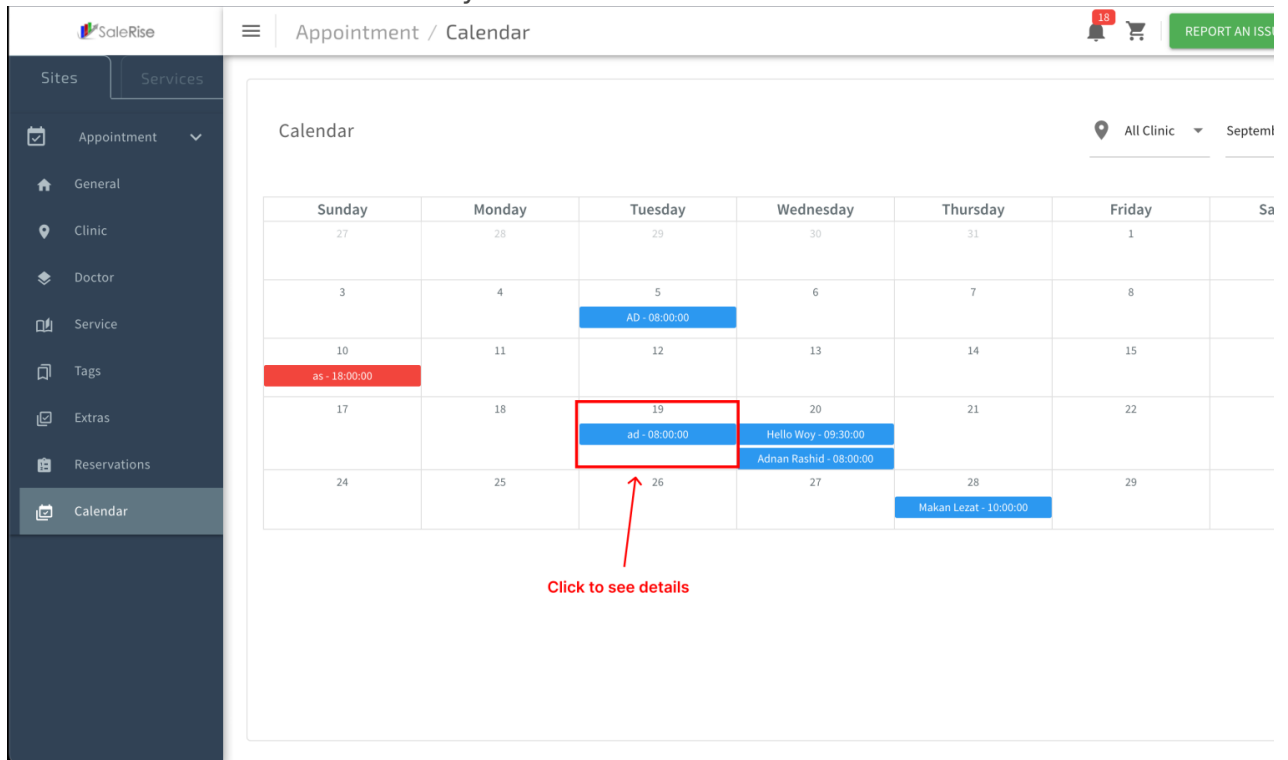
SaleRise

Appointment / Calendar

18

REPORT AN ISSU

Sites
Services

Appointment
General
Clinic
Doctor
Service
Tags
Extras
Reservations
Calendar

Calendar

All Clinic
Septemb

| Sunday | Monday | Tuesday | Wednesday | Thursday | Friday | Sa |
|---|---|---|---|---|---|---|
| 27 | 28 | 29 | 30 | 31 | 1 | |
| 3 | 4 | 5 AD - 08:00:00 | 6 | 7 | 8 | |
| 10 as - 18:00:00 | 11 | 12 | 13 | 14 | 15 | |
| 17 | 18 | 19 ad - 08:00:00 | 20 Hello Woy - 09:30:00 Adnan Rashid - 08:00:00 | 21 | 22 | |
| 24 | 25 | 26 | 27 | 28 Makan Lezat - 10:00:00 | 29 | |

Click to see details